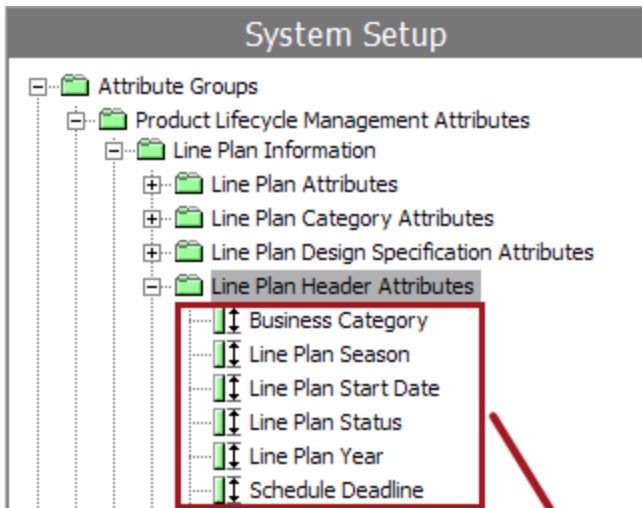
System Setup

Attribute Groups
Product Lifecycle Management Attributes
Line Plan Information
Line Plan Attributes
Line Plan Category Attributes
Line Plan Design Specification Attributes
Line Plan Header Attributes
Business Category
Line Plan Season
Line Plan Start Date
Line Plan Status
Line Plan Year
Schedule Deadline